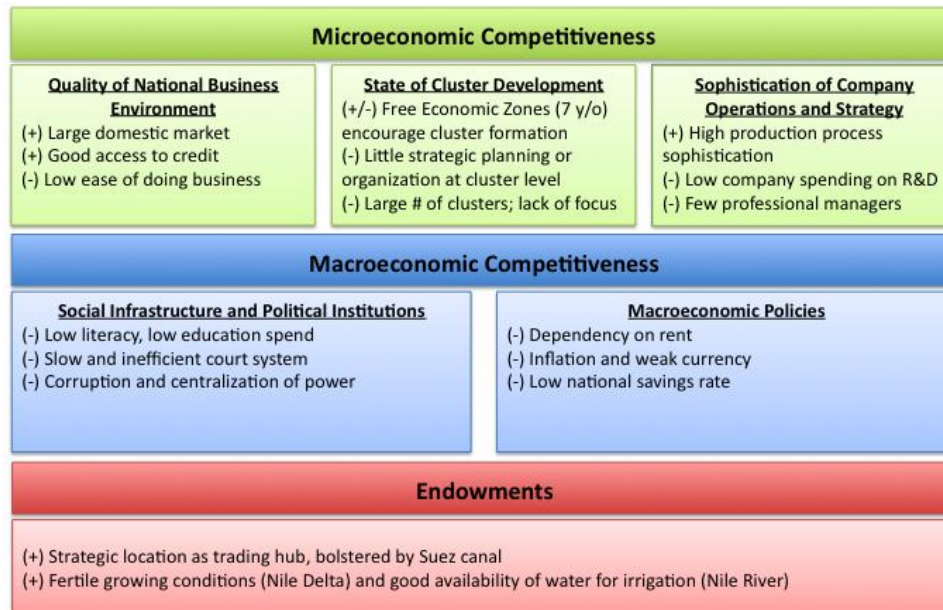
Microeconomic Competitiveness

Quality of National Business Environment
(+) Large domestic market
(+) Good access to credit
(-) Low ease of doing business

State of Cluster Development
(+/-) Free Economic Zones (7 y/o) encourage cluster formation
(-) Little strategic planning or organization at cluster level
(-) Large # of clusters; lack of focus

Sophistication of Company Operations and Strategy
(+) High production process sophistication
(-) Low company spending on R&D
(-) Few professional managers

Macroeconomic Competitiveness

Social Infrastructure and Political Institutions
(-) Low literacy, low education spend
(-) Slow and inefficient court system
(-) Corruption and centralization of power

Macroeconomic Policies
(-) Dependency on rent
(-) Inflation and weak currency
(-) Low national savings rate

Endowments

(+) Strategic location as trading hub, bolstered by Suez canal
(+) Fertile growing conditions (Nile Delta) and good availability of water for irrigation (Nile River)